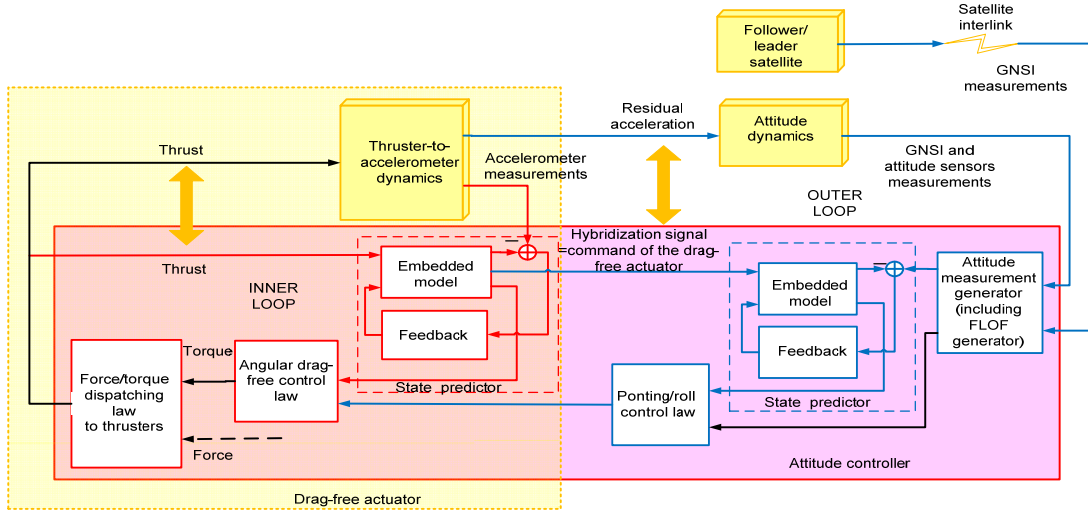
Follower/ leader satellite

Satellite interlink

GNSI measurements

Residual acceleration

Attitude dynamics

GNSI and attitude sensors measurements

Thrust

Thruster-to-accelerometer dynamics

Accelerometer measurements

OUTER LOOP

Hybridization signal =command of the drag-free actuator

Thrust

INNER LOOP

Embedded model

Feedback

State predictor

Embedded model

Feedback

State predictor

Attitude measurement generator (including FLOF generator)

Torque

Force/torque dispatching law to thrusters

Angular drag-free control law

Ponting/roll control law

Force

Attitude controller

Drag-free actuator